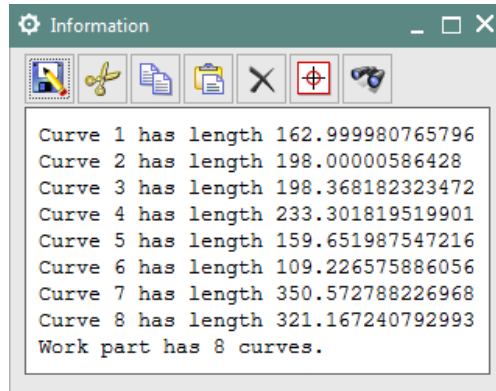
Information

Curve 1 has length 162.999980765796
Curve 2 has length 198.00000586428
Curve 3 has length 198.368182323472
Curve 4 has length 233.301819519901
Curve 5 has length 159.651987547216
Curve 6 has length 109.226575886056
Curve 7 has length 350.572788226968
Curve 8 has length 321.167240792993
Work part has 8 curves.